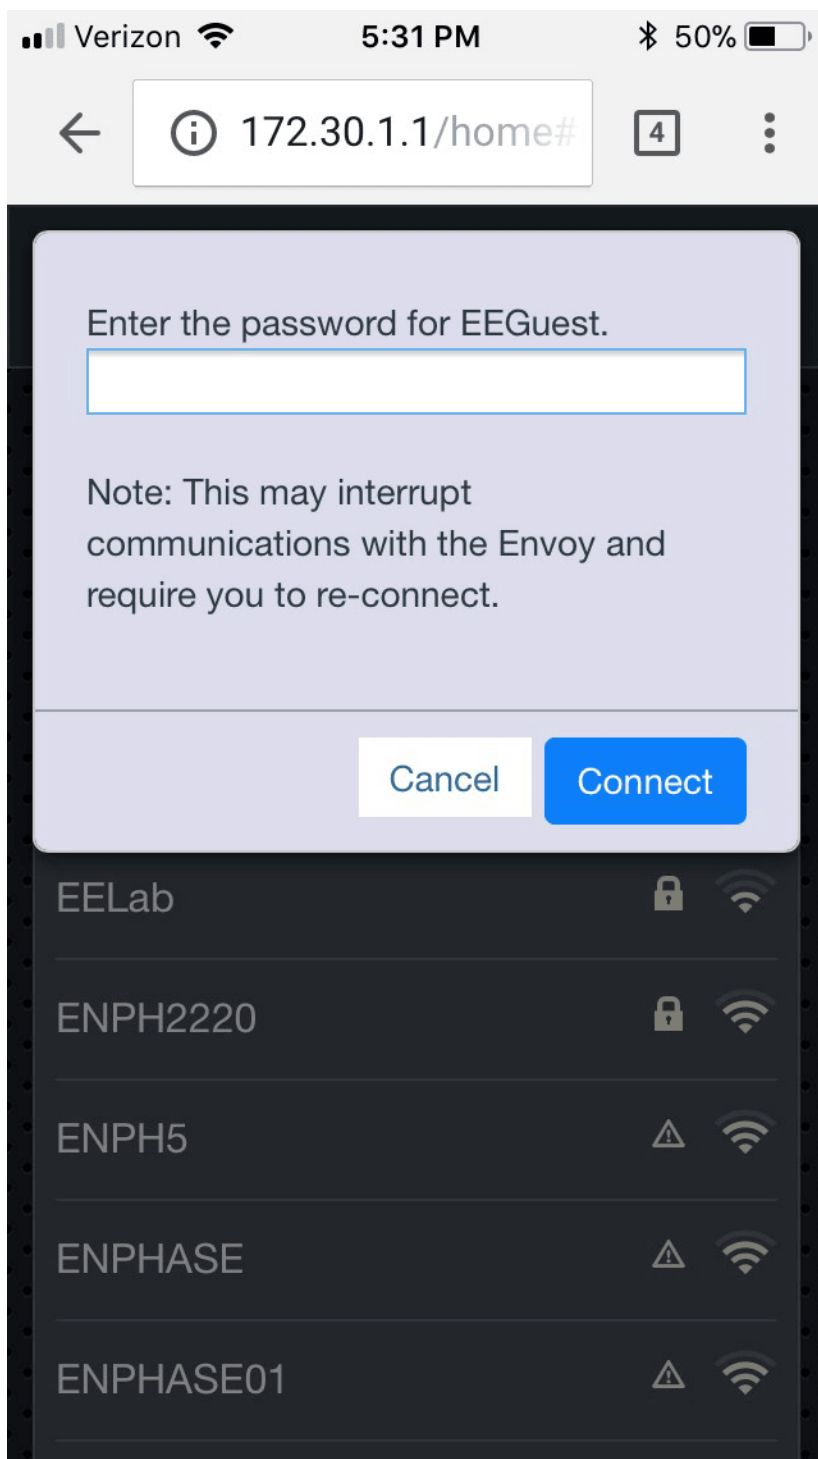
Verizon 5:31 PM 50%

172.30.1.1/home#

4

Enter the password for EEGuest.

Note: This may interrupt communications with the Envoy and require you to re-connect.

Cancel

Connect

EELab

ENPH2220

ENPH5

ENPHASE

ENPHASE01